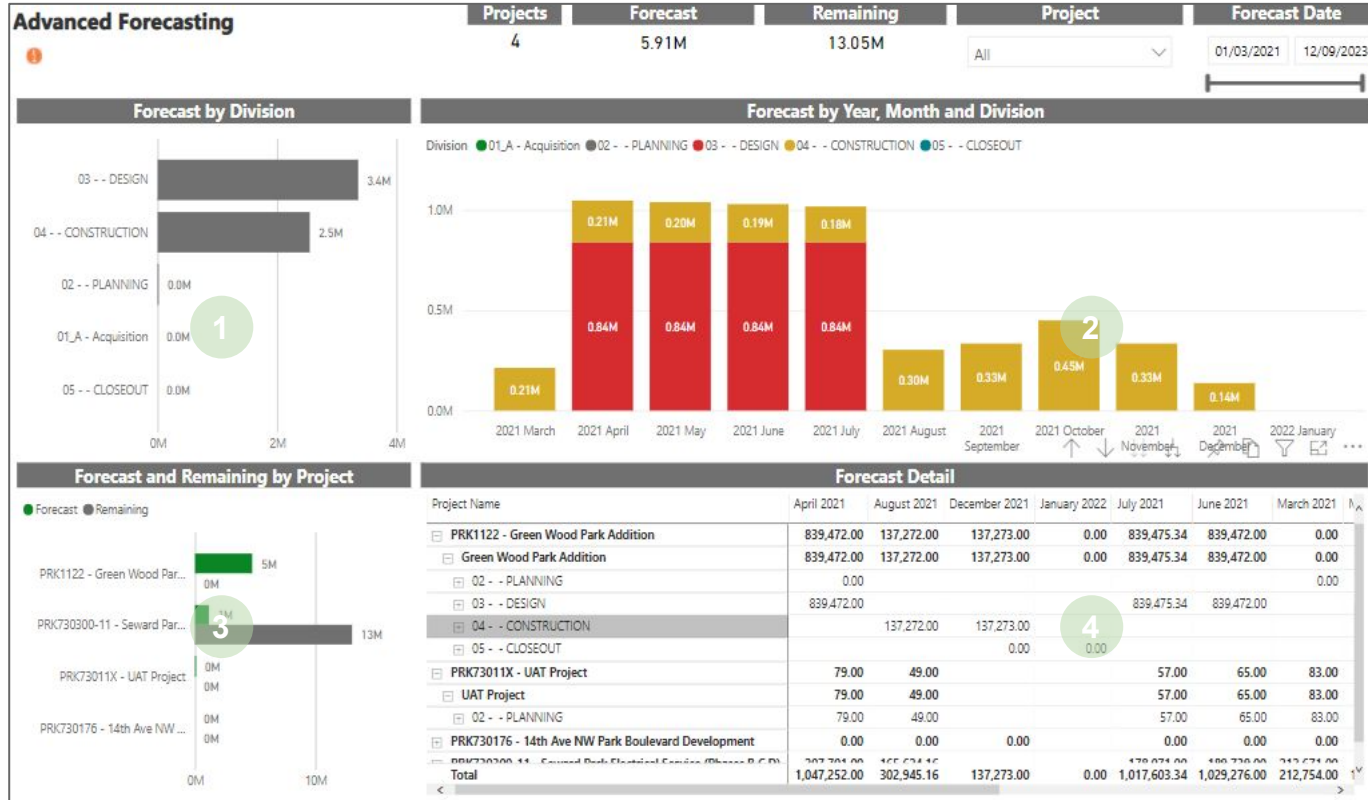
Advanced Forecasting

| Projects | Forecast | Remaining |
|---|---|---|
| 4 | 5.91M | 13.05M |

Project
All

Forecast Date
01/03/2021 12/09/2023

Forecast by Division

03 - - DESIGN 3.4M
04 - - CONSTRUCTION 2.5M
02 - - PLANNING 0.0M
01_A - Acquisition 0.0M
05 - - CLOSEOUT 0.0M
0M 2M 4M

1

Forecast by Year, Month and Division

Division 01_A - Acquisition 02 - - PLANNING 03 - - DESIGN 04 - - CONSTRUCTION 05 - - CLOSEOUT

1.0M
0.5M
0.0M

0.21M
0.21M 0.84M
0.20M 0.84M
0.19M 0.84M
0.18M 0.84M
0.30M
0.33M
0.45M
0.33M
0.14M

2021 March 2021 April 2021 May 2021 June 2021 July 2021 August 2021 September 2021 October 2021 November 2021 December 2022 January

2

Forecast and Remaining by Project

Forecast Remaining

PRK1122 - Green Wood Par... 5M 0M
PRK730300-11 - Seward Par... 1M 13M
PRK73011X - UAT Project 0M 0M
PRK730176 - 14th Ave NW ... 0M 0M
0M 10M

3

Forecast Detail

| Project Name | April 2021 | August 2021 | December 2021 | January 2022 | July 2021 | June 2021 | March 2021 |
|---|---|---|---|---|---|---|---|
| PRK1122 - Green Wood Park Addition | 839,472.00 | 137,272.00 | 137,273.00 | 0.00 | 839,475.34 | 839,472.00 | 0.00 |
| Green Wood Park Addition | 839,472.00 | 137,272.00 | 137,273.00 | 0.00 | 839,475.34 | 839,472.00 | 0.00 |
| 02 - - PLANNING | 0.00 | | | | | | 0.00 |
| 03 - - DESIGN | 839,472.00 | | | | 839,475.34 | 839,472.00 | |
| 04 - - CONSTRUCTION | | 137,272.00 | 137,273.00 | | | | |
| 05 - - CLOSEOUT | | | 0.00 | 0.00 | | | |
| PRK73011X - UAT Project | 79.00 | 49.00 | | | 57.00 | 65.00 | 83.00 |
| UAT Project | 79.00 | 49.00 | | | 57.00 | 65.00 | 83.00 |
| 02 - - PLANNING | 79.00 | 49.00 | | | 57.00 | 65.00 | 83.00 |
| PRK730176 - 14th Ave NW Park Boulevard Development | 0.00 | 0.00 | 0.00 | | 0.00 | 0.00 | 0.00 |
| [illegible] | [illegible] | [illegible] | | | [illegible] | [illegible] | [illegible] |
| Total | 1,047,252.00 | 302,945.16 | 137,273.00 | 0.00 | 1,017,603.34 | 1,029,276.00 | 212,754.00 |

4